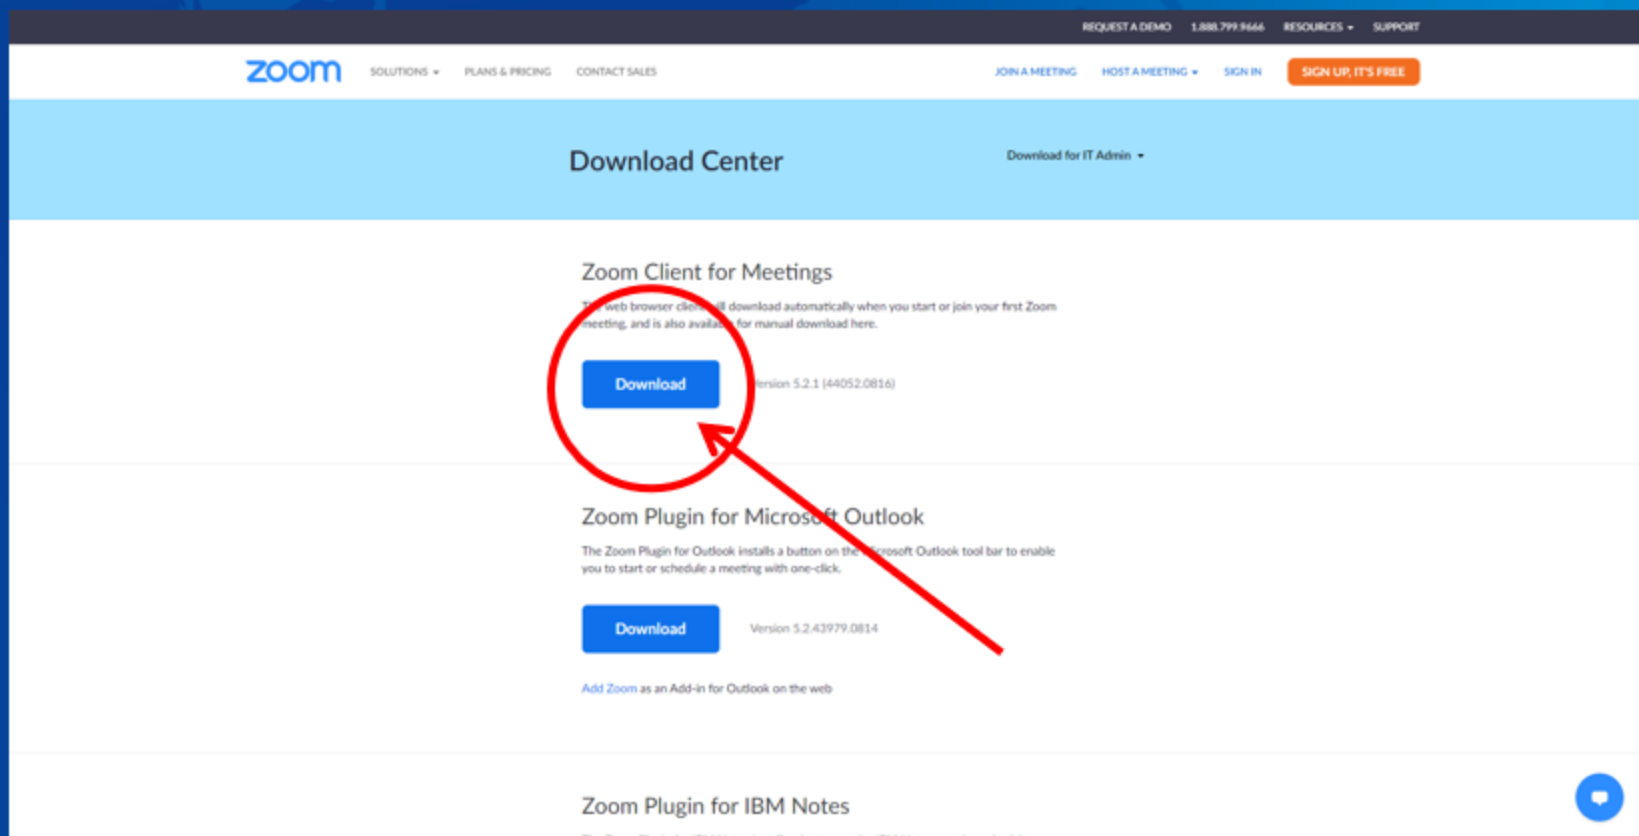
REQUEST A DEMO 1.888.799.9666 RESOURCES SUPPORT

zoom SOLUTIONS PLANS & PRICING CONTACT SALES JOIN A MEETING HOST A MEETING SIGN IN SIGN UP, IT'S FREE

Download Center

Download for IT Admin

Zoom Client for Meetings

T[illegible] web browser clie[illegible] ill download automatically when you start or join your first Zoom meeting, and is also availa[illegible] for manual download here.

Download

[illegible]ersion 5.2.1 (44052.0816)

Zoom Plugin for Micros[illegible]ft Outlook

The Zoom Plugin for Outlook installs a button on the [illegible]icrosoft Outlook tool bar to enable you to start or schedule a meeting with one-click.

Download

Version 5.2.43979.0814

Add Zoom as an Add-in for Outlook on the web

Zoom Plugin for IBM Notes